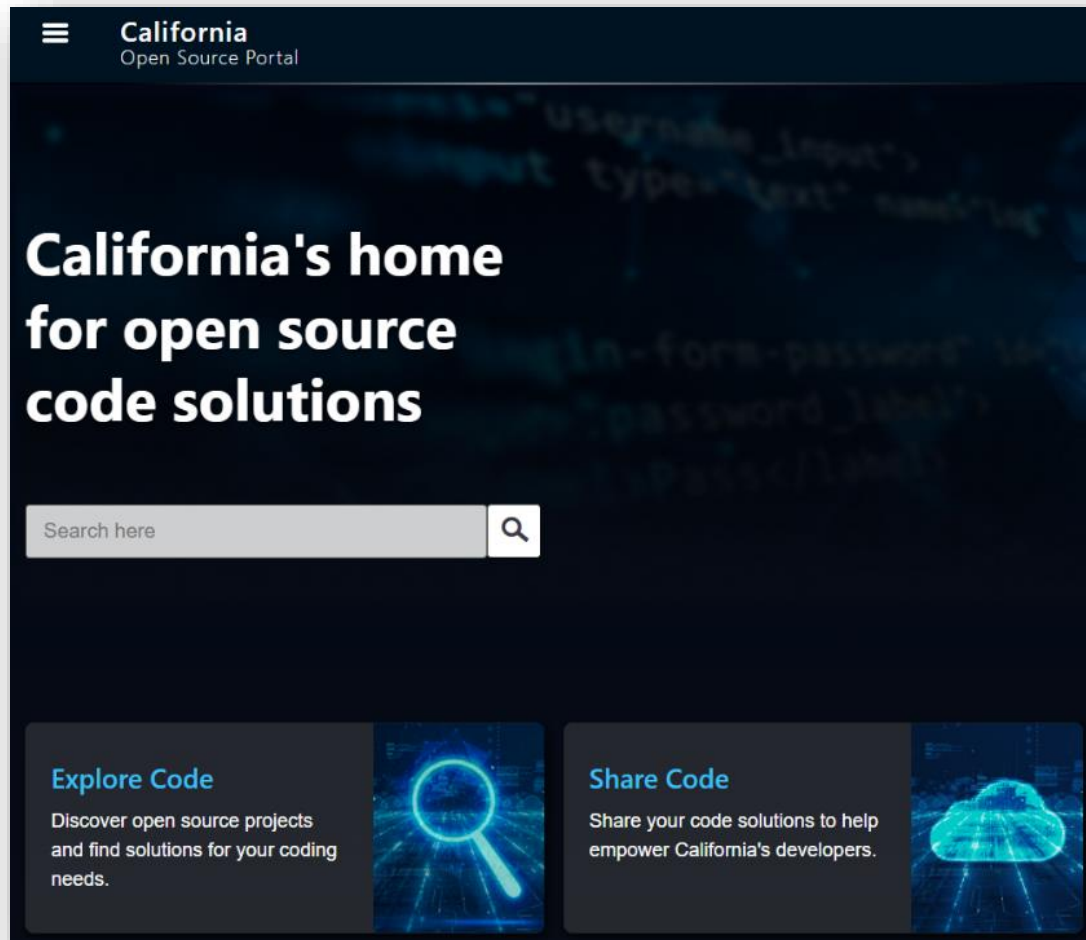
California
Open Source Portal

California's home for open source code solutions

Search here

Explore Code
Discover open source projects and find solutions for your coding needs.

Share Code
Share your code solutions to help empower California's developers.